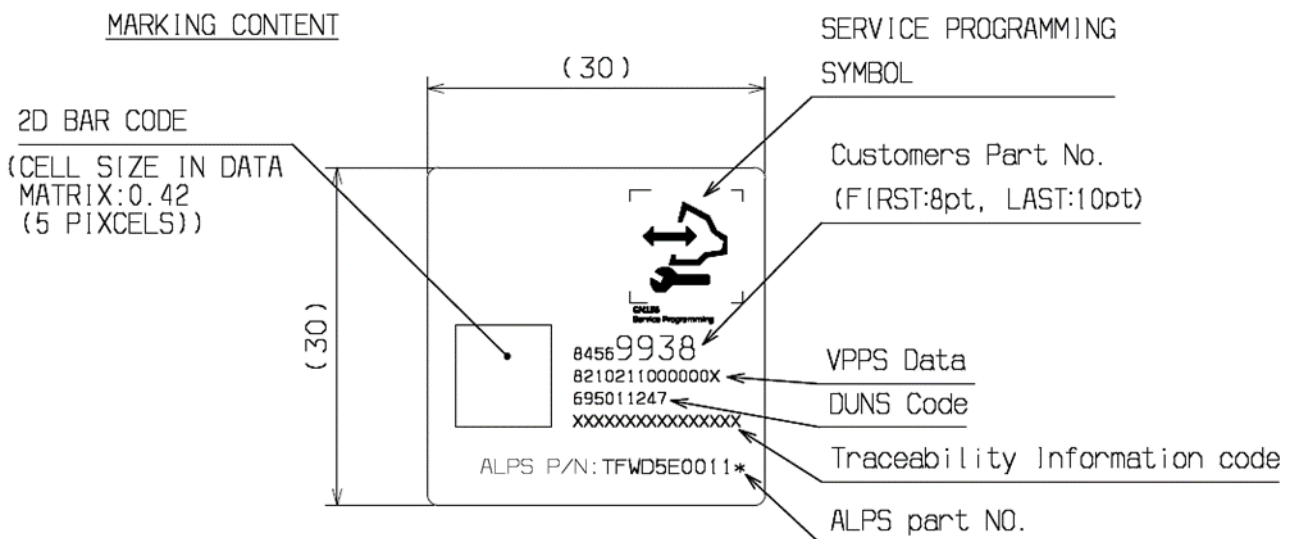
MARKING CONTENT

SERVICE PROGRAMMING SYMBOL

(30)

2D BAR CODE

(CELL SIZE IN DATA MATRIX:0.42 (5 PIXCELS))

Customers Part No.

(FIRST:8pt, LAST:10pt)

(30)

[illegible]
Service Programming

84569938

8210211000000X

695011247

XXXXXXXXXXXXXXX

ALPS P/N:TFWD5E0011*

VPPS Data

DUNS Code

Traceability Information code

ALPS part NO.